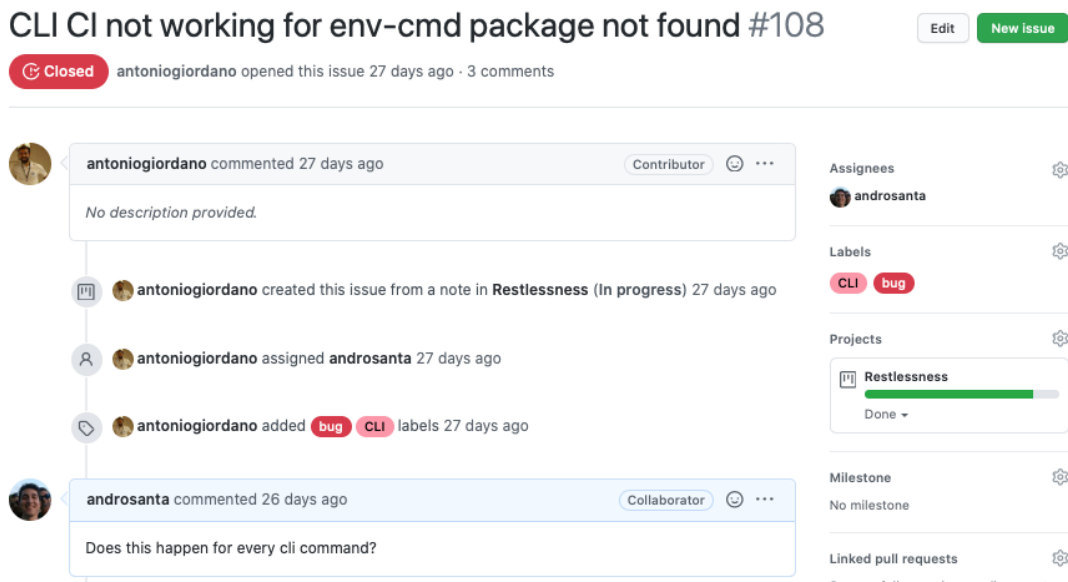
CLI CI not working for env-cmd package not found #108

Edit New issue

Closed antoniogiordano opened this issue 27 days ago · 3 comments

antoniogiordano commented 27 days ago Contributor ···

No description provided.

antoniogiordano created this issue from a note in Restlessness (In progress) 27 days ago

antoniogiordano assigned androsanta 27 days ago

antoniogiordano added bug CLI labels 27 days ago

androsanta commented 26 days ago Collaborator ···

Does this happen for every cli command?

Assignees
androsanta

Labels
CLI bug

Projects
Restlessness
Done

Milestone
No milestone

Linked pull requests
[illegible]